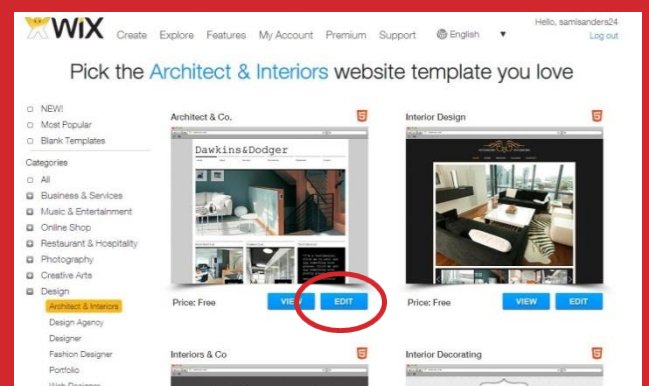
WiX Create Explore Features My Account Premium Support English

Hello, samisanders24
Log out

Pick the Architect & Interiors website template you love

NEW!
Most Popular
Blank Templates

Categories
All
Business & Services
Music & Entertainment
Online Shop
Restaurant & Hospitality
Photography
Creative Arts
Design
Architect & Interiors
Design Agency
Designer
Fashion Designer
Portfolio
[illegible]

Architect & Co.
Dawkins&Dodger
Price: Free
VIEW
EDIT

Interior Design
Price: Free
VIEW
EDIT

Interiors & Co

Interior Decorating